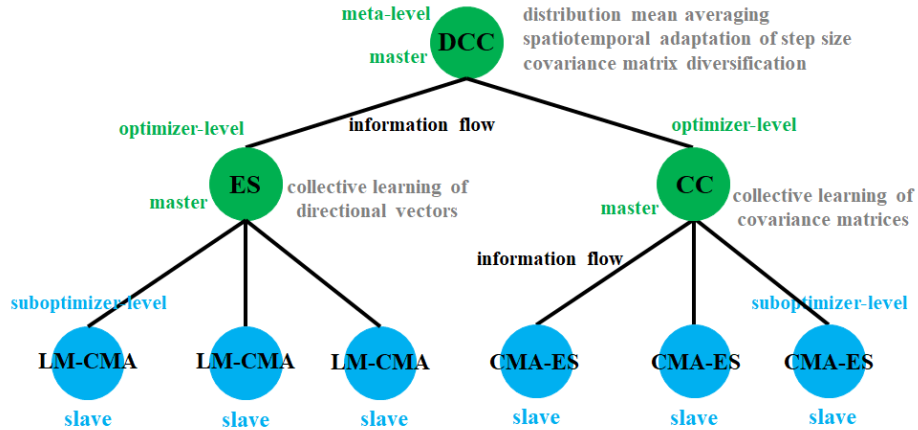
meta-level
master
DCC
distribution mean averaging
spatiotemporal adaptation of step size
covariance matrix diversification

information flow

optimizer-level
master
ES
collective learning of directional vectors

optimizer-level
master
CC
collective learning of covariance matrices

information flow

suboptimizer-level
LM-CMA
slave
LM-CMA
slave
LM-CMA
slave

suboptimizer-level
CMA-ES
slave
CMA-ES
slave
CMA-ES
slave